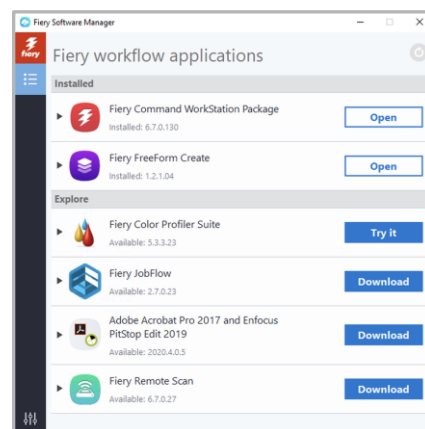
Fiery Software Manager

fiery

Fiery workflow applications

Installed

Fiery Command WorkStation Package
Installed: 6.7.0.130

Open

Fiery FreeForm Create
Installed: 1.2.1.04

Open

Explore

Fiery Color Profiler Suite
Available: 5.3.3.23

Try it

Fiery JobFlow
Available: 2.7.0.23

Download

Adobe Acrobat Pro 2017 and Enfocus PitStop Edit 2019
Available: 2020.4.0.5

Download

Fiery Remote Scan
Available: 6.7.0.27

Download